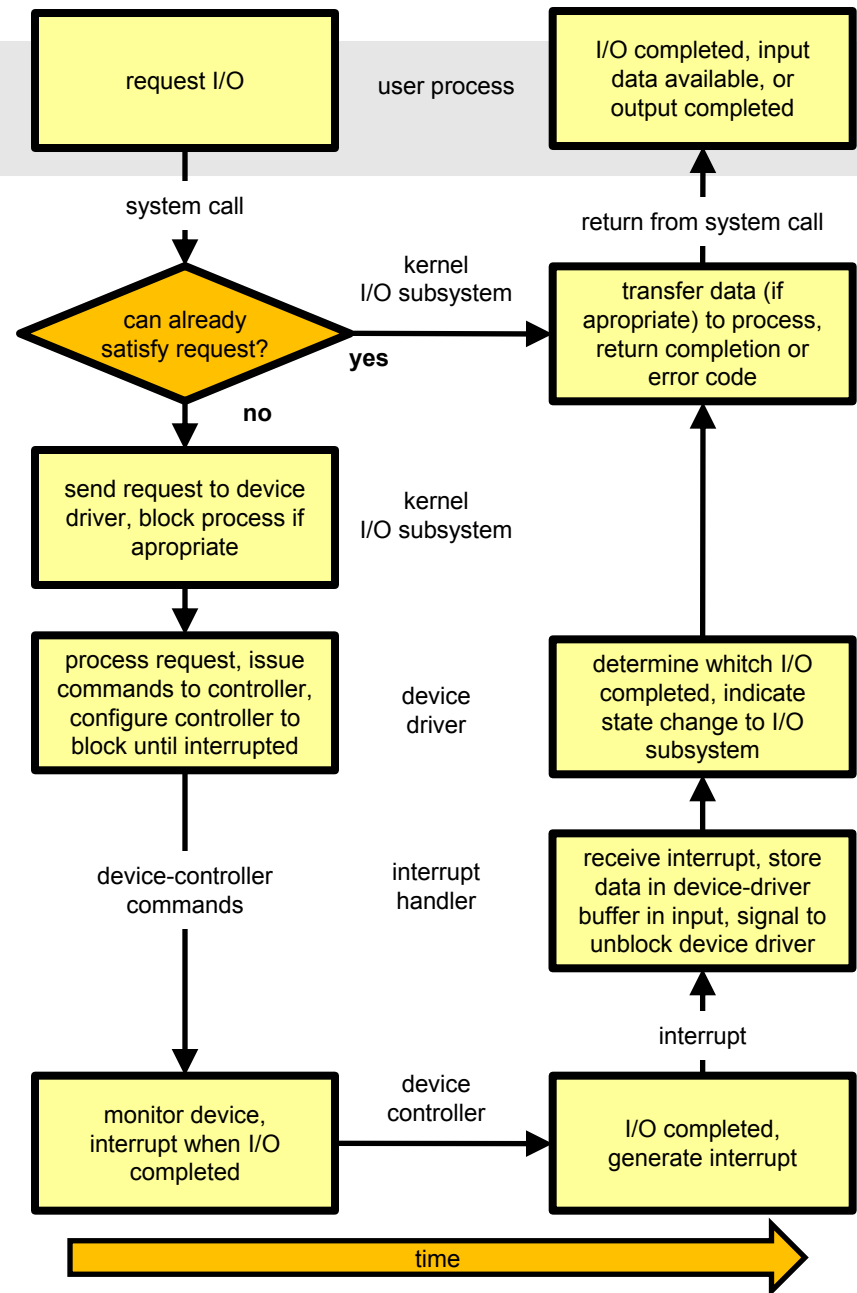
request I/O

user process

I/O completed, input data available, or output completed

system call

return from system call

kernel I/O subsystem

can already satisfy request?

yes

transfer data (if apropriate) to process, return completion or error code

no

send request to device driver, block process if apropriate

kernel I/O subsystem

process request, issue commands to controller, configure controller to block until interrupted

device driver

determine whitch I/O completed, indicate state change to I/O subsystem

device-controller commands

interrupt handler

receive interrupt, store data in device-driver buffer in input, signal to unblock device driver

interrupt

monitor device, interrupt when I/O completed

device controller

I/O completed, generate interrupt

time